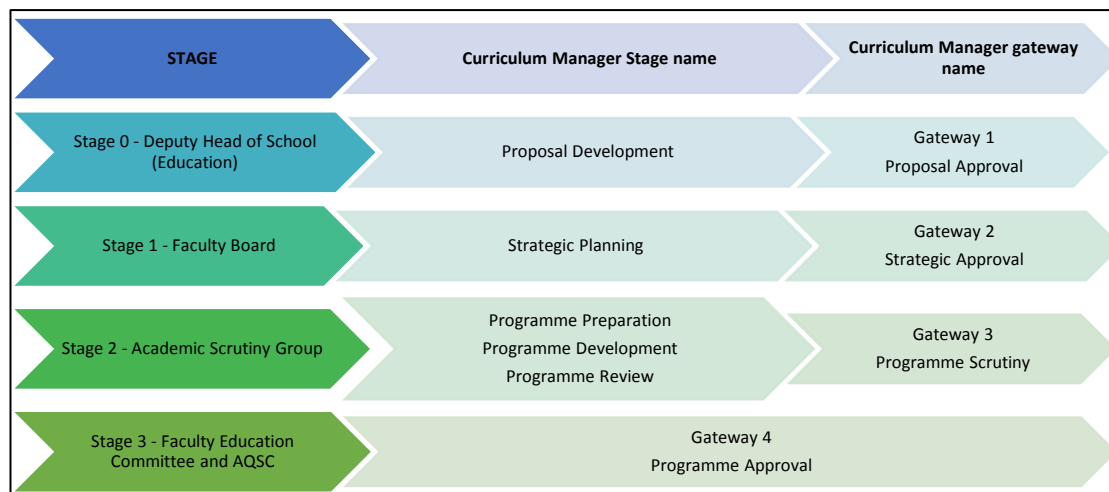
| STAGE | Curriculum Manager Stage name | Curriculum Manager gateway name |
|---|---|---|
| Stage 0 - Deputy Head of School (Education) | Proposal Development | Gateway 1 Proposal Approval |
| Stage 1 - Faculty Board | Strategic Planning | Gateway 2 Strategic Approval |
| Stage 2 - Academic Scrutiny Group | Programme Preparation Programme Development Programme Review | Gateway 3 Programme Scrutiny |
| Stage 3 - Faculty Education Committee and AQSC | Gateway 4 Programme Approval | |